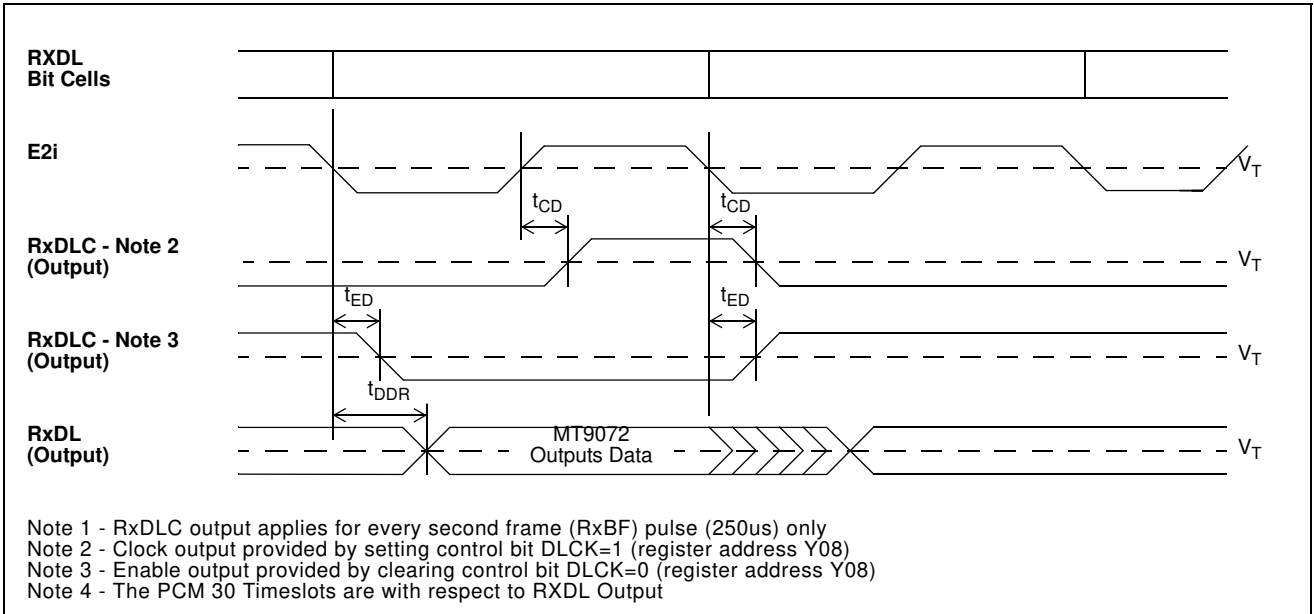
RXDL
Bit Cells

E2i

$V_T$

$t_{CD}$

$t_{CD}$

RxDLC - Note 2
(Output)

$V_T$

$t_{ED}$

$t_{ED}$

RxDLC - Note 3
(Output)

$V_T$

$t_{DDR}$

RxDL
(Output)

MT9072
Outputs Data

$V_T$

Note 1 - RxDLC output applies for every second frame (RxBF) pulse (250us) only
Note 2 - Clock output provided by setting control bit DLCK=1 (register address Y08)
Note 3 - Enable output provided by clearing control bit DLCK=0 (register address Y08)
Note 4 - The PCM 30 Timeslots are with respect to RXDL Output